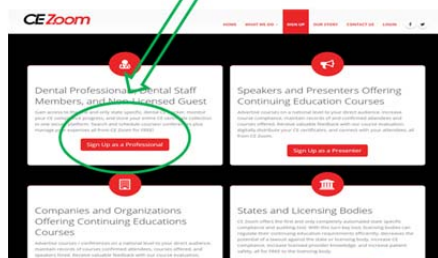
CEZoom

HOME WHAT WE DO SIGN UP OUR STORY CONTACT US LOGIN

Dental Professionals, Dental Staff Members, and Non-Licensed Guest

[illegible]

Sign Up as a Professional

Speakers and Presenters Offering Continuing Education Courses

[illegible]

Sign Up as a Presenter

Companies and Organizations Offering Continuing Educations Courses

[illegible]

States and Licensing Bodies

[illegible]